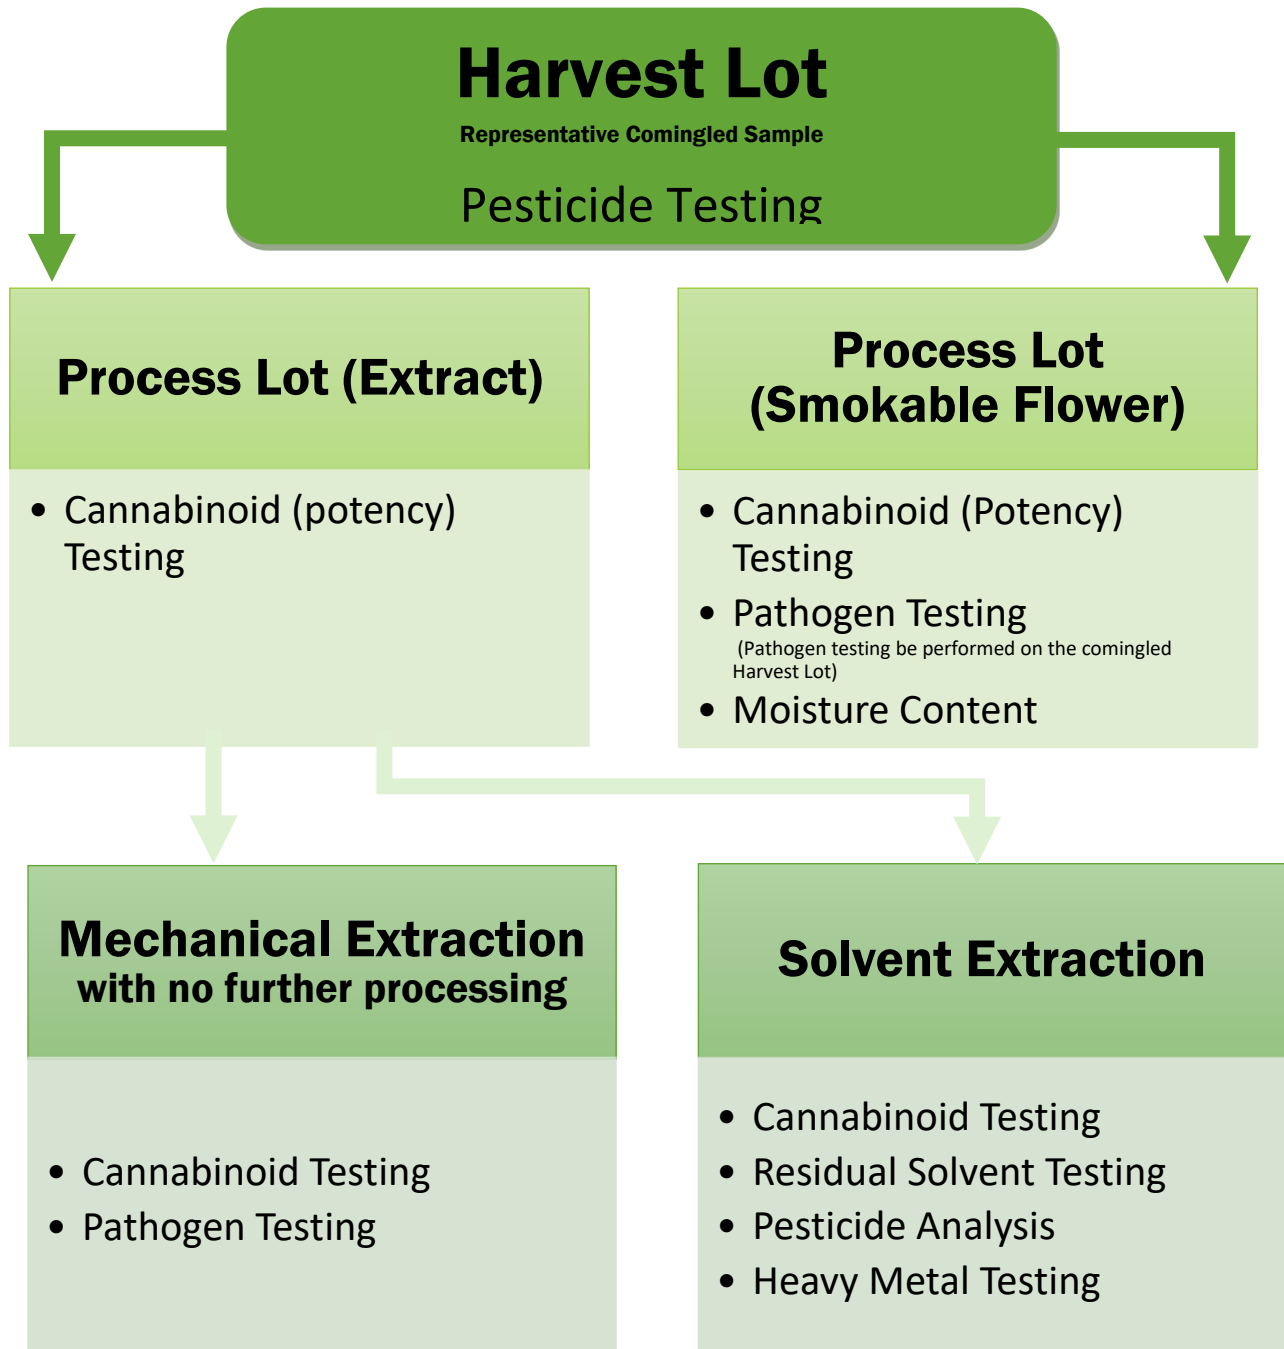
Harvest Lot

Representative Comingled Sample

Pesticide Testing

Process Lot (Extract)

- Cannabinoid (potency) Testing

Process Lot (Smokable Flower)

- Cannabinoid (Potency) Testing
- Pathogen Testing
(Pathogen testing be performed on the comingled Harvest Lot)
- Moisture Content

Mechanical Extraction
with no further processing

- Cannabinoid Testing
- Pathogen Testing

Solvent Extraction

- Cannabinoid Testing
- Residual Solvent Testing
- Pesticide Analysis
- Heavy Metal Testing